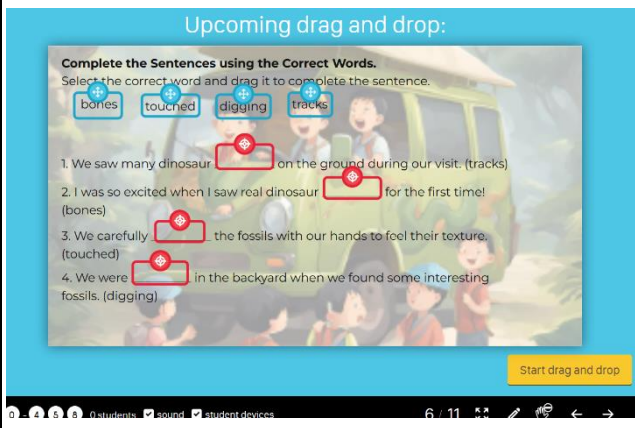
Upcoming drag and drop:

Complete the Sentences using the Correct Words.
Select the correct word and drag it to complete the sentence.

bones
touched
digging
tracks

1. We saw many dinosaur [ ] on the ground during our visit. (tracks)
2. I was so excited when I saw real dinosaur [ ] for the first time! (bones)
3. We carefully [ ] the fossils with our hands to feel their texture. (touched)
4. We were [ ] in the backyard when we found some interesting fossils. (digging)

Start drag and drop

0 - 4 5 8 0 students sound student devices 6 / 11